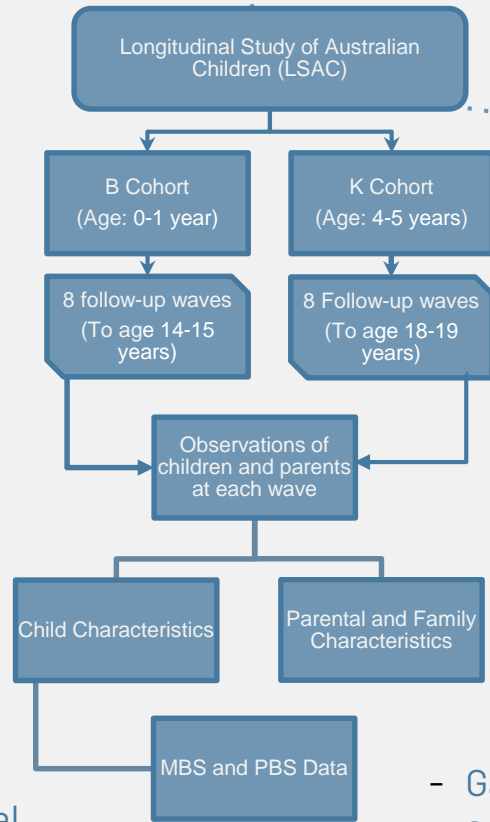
Longitudinal Study of Australian Children (LSAC)

B Cohort
(Age: 0-1 year)

K Cohort
(Age: 4-5 years)

8 follow-up waves
(To age 14-15 years)

8 Follow-up waves
(To age 18-19 years)

Observations of children and parents at each wave

Child Characteristics

Parental and Family Characteristics

MBS and PBS Data

- G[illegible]